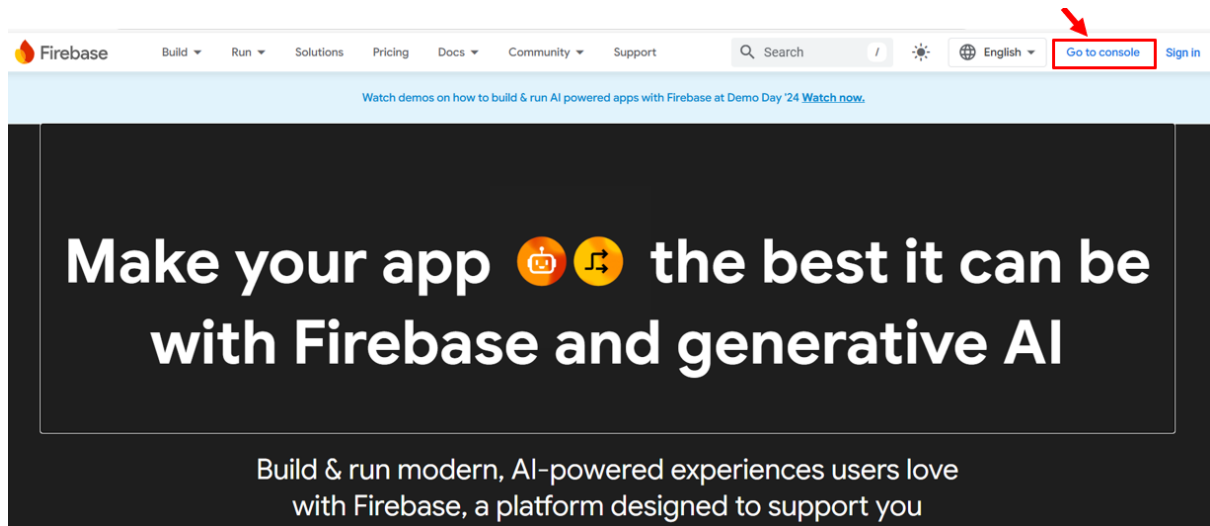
Firebase Build Run Solutions Pricing Docs Community Support Search / English Go to console Sign in

Watch demos on how to build & run AI powered apps with Firebase at Demo Day '24 Watch now.

Make your app the best it can be with Firebase and generative AI

Build & run modern, AI-powered experiences users love with Firebase, a platform designed to support you